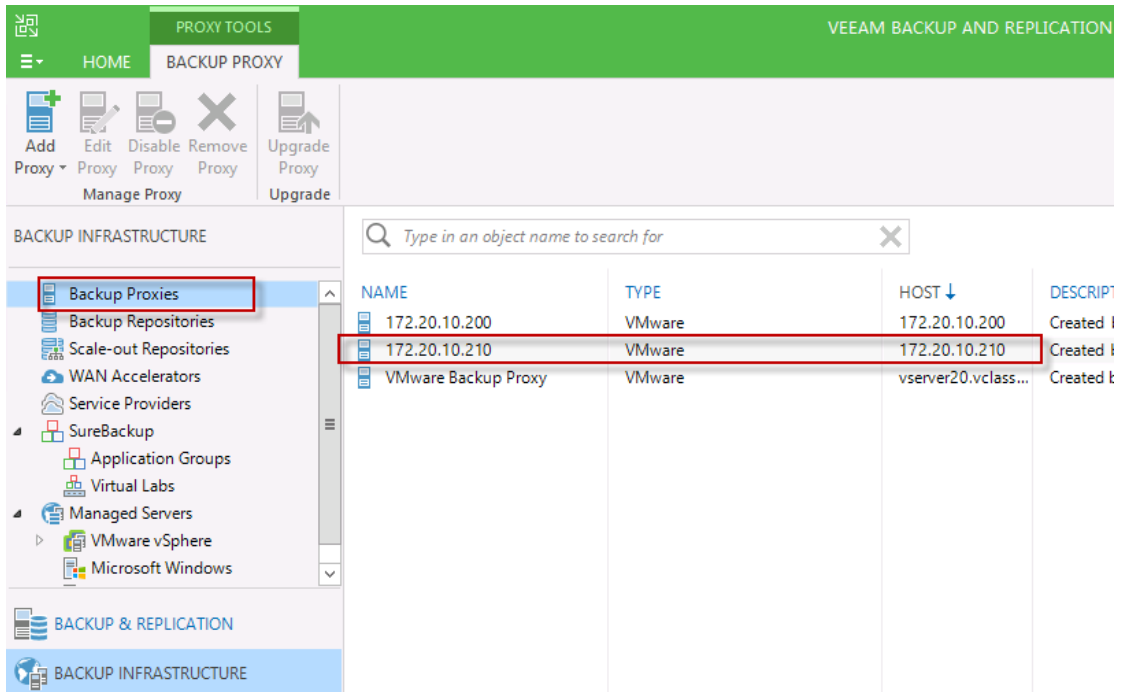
PROXY TOOLS

VEEAM BACKUP AND REPLICATION

HOME BACKUP PROXY

Add Proxy Edit Proxy Disable Proxy Remove Proxy Upgrade Proxy

Manage Proxy Upgrade

BACKUP INFRASTRUCTURE

Type in an object name to search for

Backup Proxies
Backup Repositories
Scale-out Repositories
WAN Accelerators
Service Providers
SureBackup
Application Groups
Virtual Labs
Managed Servers
VMware vSphere
Microsoft Windows

| NAME | TYPE | HOST | DESCRIPT |
|---|---|---|---|
| 172.20.10.200 | VMware | 172.20.10.200 | Created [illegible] |
| 172.20.10.210 | VMware | 172.20.10.210 | Created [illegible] |
| VMware Backup Proxy | VMware | vserver20.vclass... | Created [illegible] |

BACKUP & REPLICATION

BACKUP INFRASTRUCTURE